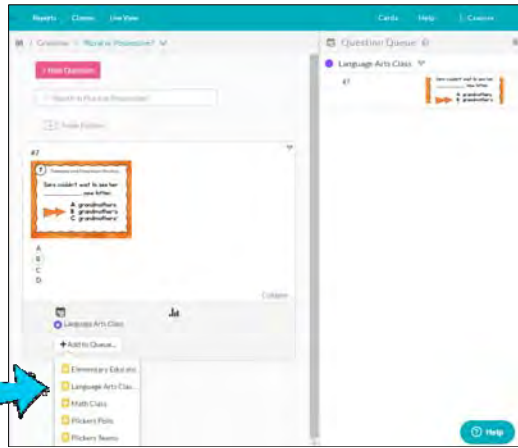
Reports Classes Live View Cards Help Courses

Questions > Plural or Possessive?

Question Queue

+ New Question

Search in Plural or Possessive?

Language Arts Class

47

Sara couldn't wait to see her ______ new kitten.

A. grandmothers
B. grandmother's
C. grandmothers'

A
B
C
D

Collapse

Language Arts Class

+ Add to Queue...

Elementary Educato...
Language Arts Clas...
Math Class
Plickers Polls
Plickers Teams

Help